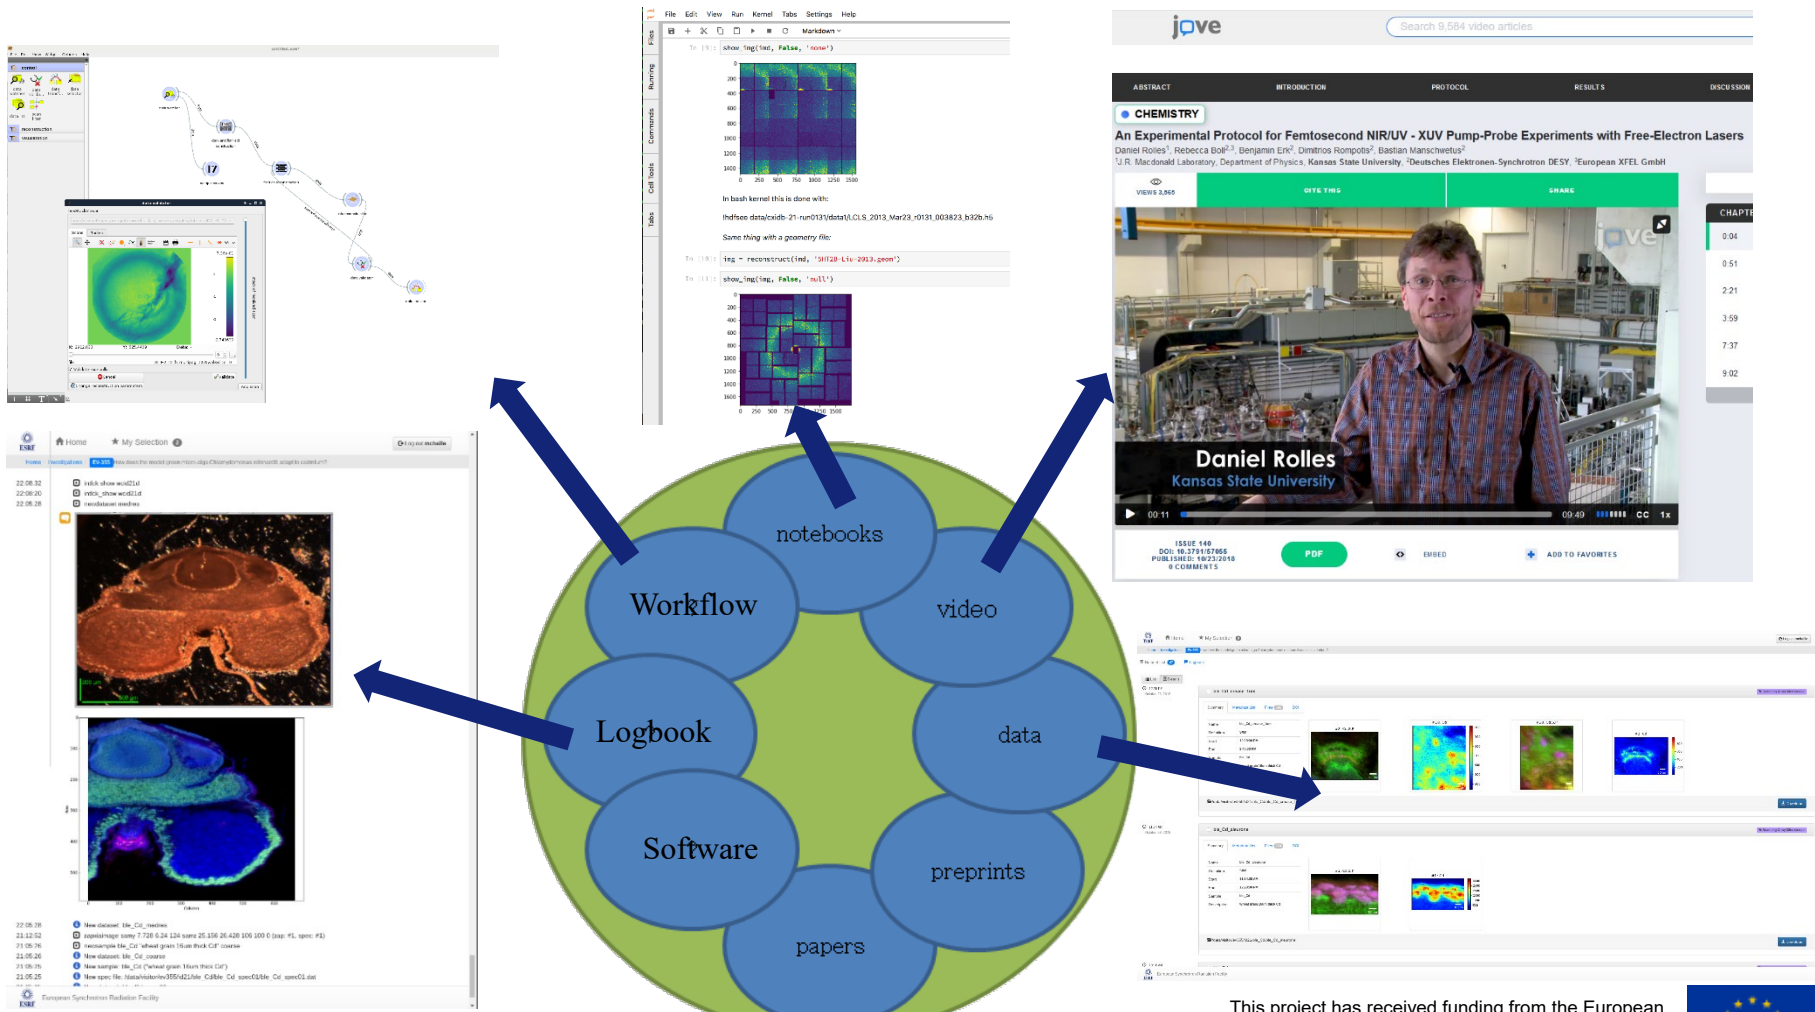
File Edit View Run Kernel Tabs Settings Help

Markdown

show_img(img, False, 'none')

In bash kernel this is done with:

lhdfseo data/cxidb-21-run0131/data1/LCLS_2013_Mar23_r0131_003823_b32b.h5

Same thing with a geometry file:

img = reconstruct(img, 'SHT20-Liu-2013.geom')

show_img(img, False, 'null')

jove

Search 9,584 video articles

ABSTRACT INTRODUCTION PROTOCOL RESULTS DISCUSSION

CHEMISTRY

An Experimental Protocol for Femtosecond NIR/UV - XUV Pump-Probe Experiments with Free-Electron Lasers

Daniel Rolles, Rebecca Boll, Benjamin Erk, Dimitrios Rompotis, Bastian Manschwetus

J.R. Macdonald Laboratory, Department of Physics, Kansas State University, Deutsches Elektronen-Synchrotron DESY, European XFEL GmbH

VIEWS 3,565 CITE THIS SHARE

CHAPTE

0:04
0:51
2:21
3:59
7:37
9:02

Daniel Rolles
Kansas State University

00:11 09:49 CC 1x

ISSUE 140
DOI: 10.3791/57055
PUBLISHED: 10/23/2018
0 COMMENTS

PDF EMBED ADD TO FAVORITES

Home My Selection

notebooks

Workflow

video

Logbook

data

Software

preprints

papers

European Synchrotron Radiation Facility

This project has received funding from the European